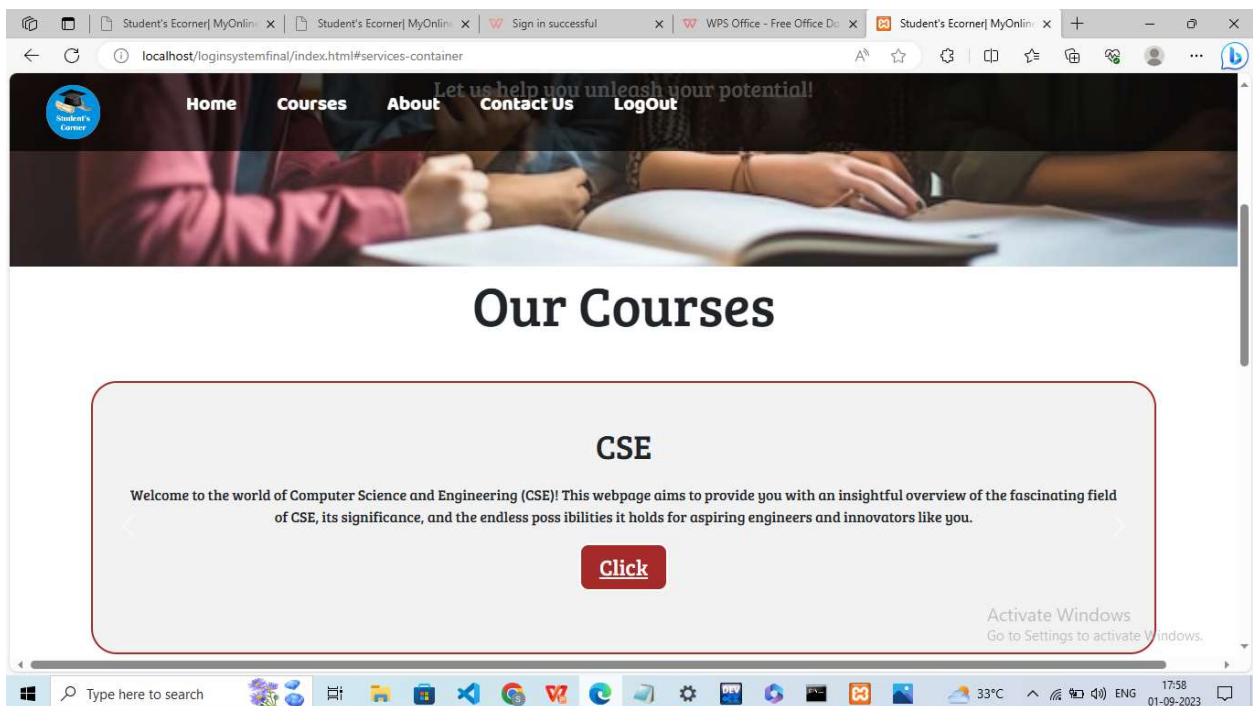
Student's Ecorner| MyOnline ×
Student's Ecorner| MyOnline ×
Sign in successful ×
WPS Office - Free Office Do ×
Student's Ecorner| MyOnline ×

localhost/loginsystemfinal/index.html#services-container

Student's Corner

Home Courses About Contact Us LogOut

Let us help you unleash your potential!

Our Courses

CSE

Welcome to the world of Computer Science and Engineering (CSE)! This webpage aims to provide you with an insightful overview of the fascinating field of CSE, its significance, and the endless poss ibilities it holds for aspiring engineers and innovators like you.

Click

Activate Windows
Go to Settings to activate Windows.

Type here to search

33°C ENG 17:58 01-09-2023